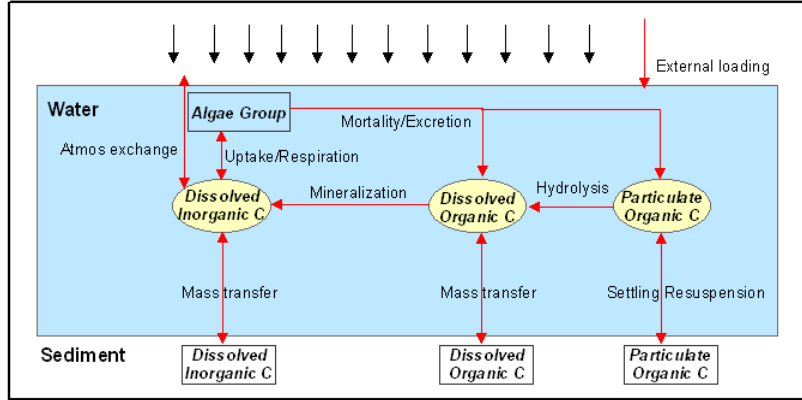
External loading

Water

Algae Group

Mortality/Excretion

Atmos exchange

Uptake/Respiration

Mineralization

Hydrolysis

Dissolved Inorganic C

Dissolved Organic C

Particulate Organic C

Mass transfer

Mass transfer

Settling Resuspension

Sediment

Dissolved Inorganic C

Dissolved Organic C

Particulate Organic C